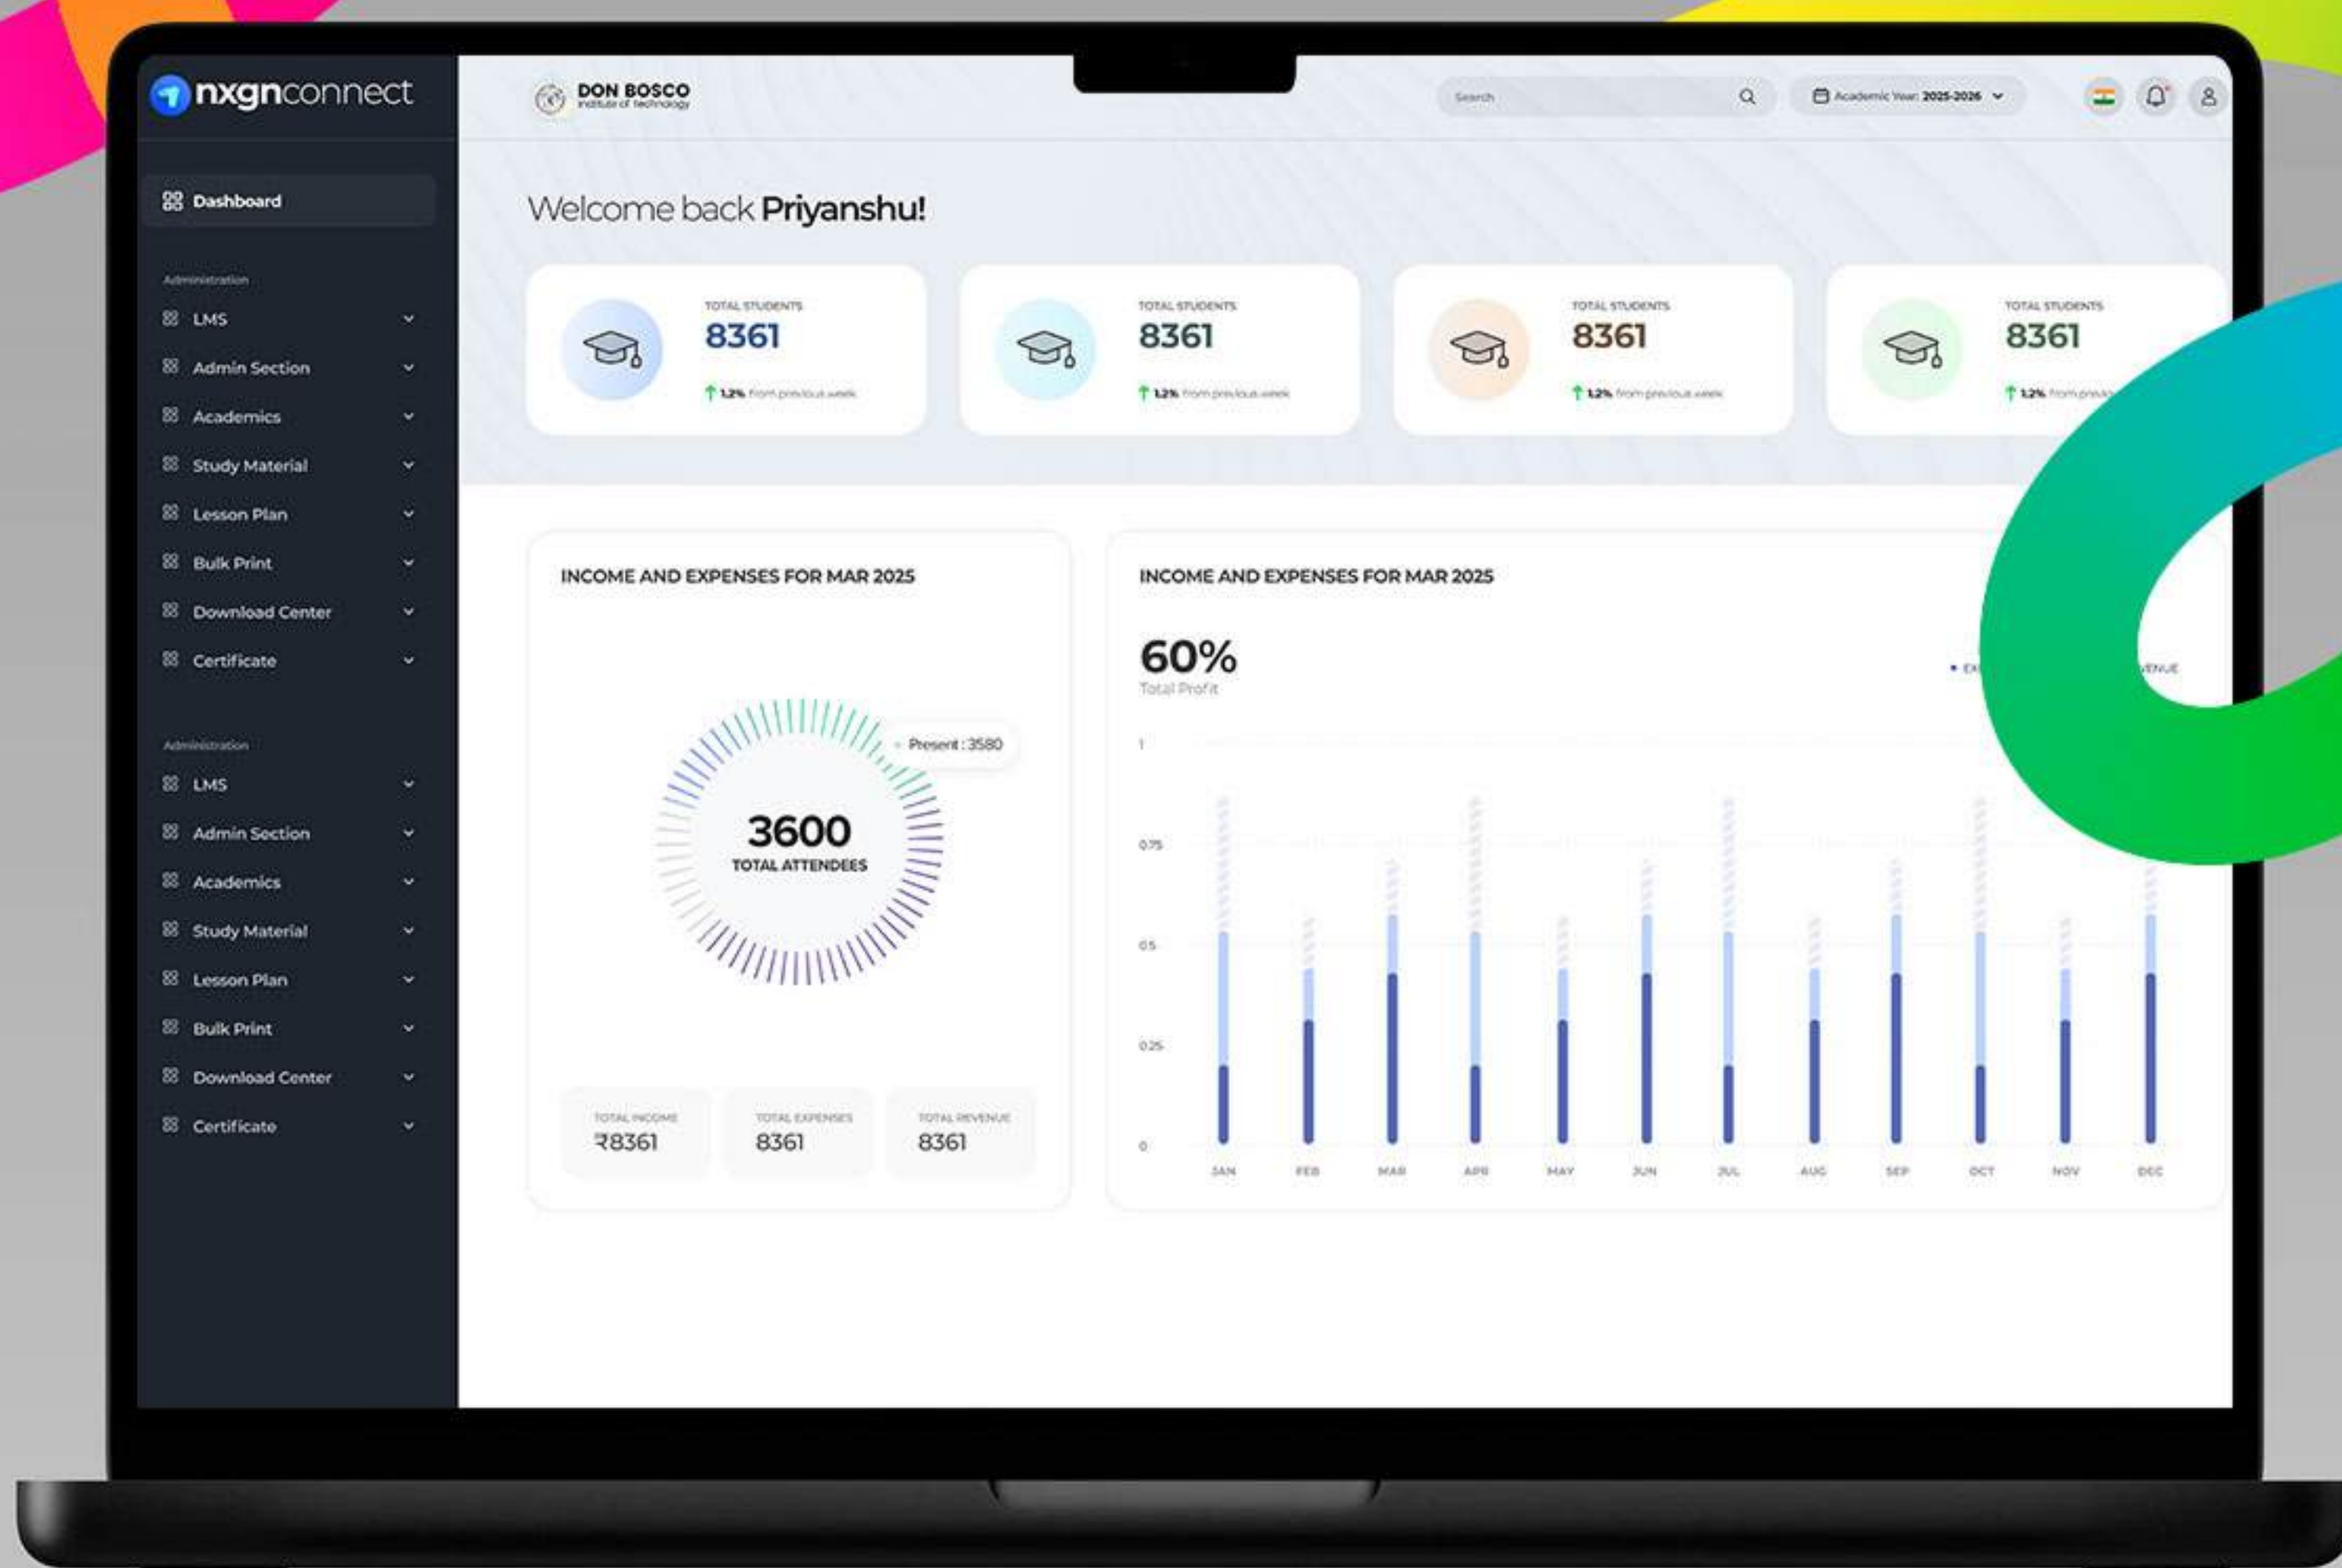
nxgnconnect

Dashboard

Administration

LMS

Admin Section

Academics

Study Material

Lesson Plan

Bulk Print

Download Center

Certificate

Administration

LMS

Admin Section

Academics

Study Material

Lesson Plan

Bulk Print

Download Center

Certificate

DON BOSCO
Institute of Technology

Search

Academic Year: 2025-2026

Welcome back Priyanshu!

TOTAL STUDENTS
8361
1.2% from previous week

TOTAL STUDENTS
8361
1.2% from previous week

TOTAL STUDENTS
8361
1.2% from previous week

TOTAL STUDENTS
8361
1.2% from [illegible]

INCOME AND EXPENSES FOR MAR 2025

Present : 3580

3600
TOTAL ATTENDEES

| TOTAL INCOME | TOTAL EXPENSES | TOTAL REVENUE |
|---|---|---|
| ₹8361 | 8361 | 8361 |

INCOME AND EXPENSES FOR MAR 2025

60%
Total Profit

EX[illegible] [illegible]VENUE

1
0.75
0.5
0.25
0

JAN FEB MAR APR MAY JUN JUL AUG SEP OCT NOV DEC